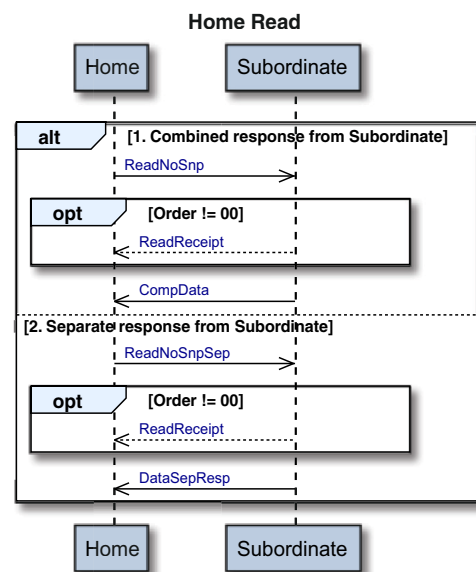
Home Read

Home

Subordinate

alt

[1. Combined response from Subordinate]

ReadNoSnp

opt

[Order != 00]

ReadReceipt

CompData

[2. Separate response from Subordinate]

ReadNoSnpSep

opt

[Order != 00]

ReadReceipt

DataSepResp

Home

Subordinate